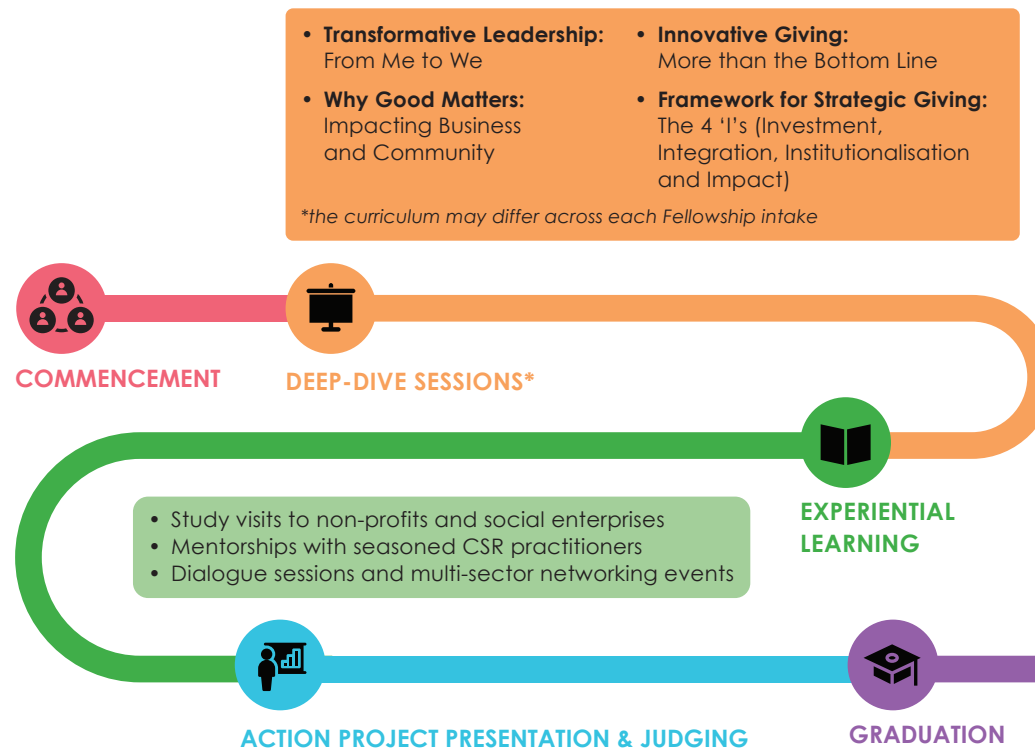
• **Transformative Leadership:** From Me to We

• **Why Good Matters:** Impacting Business and Community

• **Innovative Giving:** More than the Bottom Line

• **Framework for Strategic Giving:** The 4 'I's (Investment, Integration, Institutionalisation and Impact)

*the curriculum may differ across each Fellowship intake

COMMENCEMENT

DEEP-DIVE SESSIONS*

EXPERIENTIAL LEARNING

• Study visits to non-profits and social enterprises
• Mentorships with seasoned CSR practitioners
• Dialogue sessions and multi-sector networking events

ACTION PROJECT PRESENTATION & JUDGING

GRADUATION